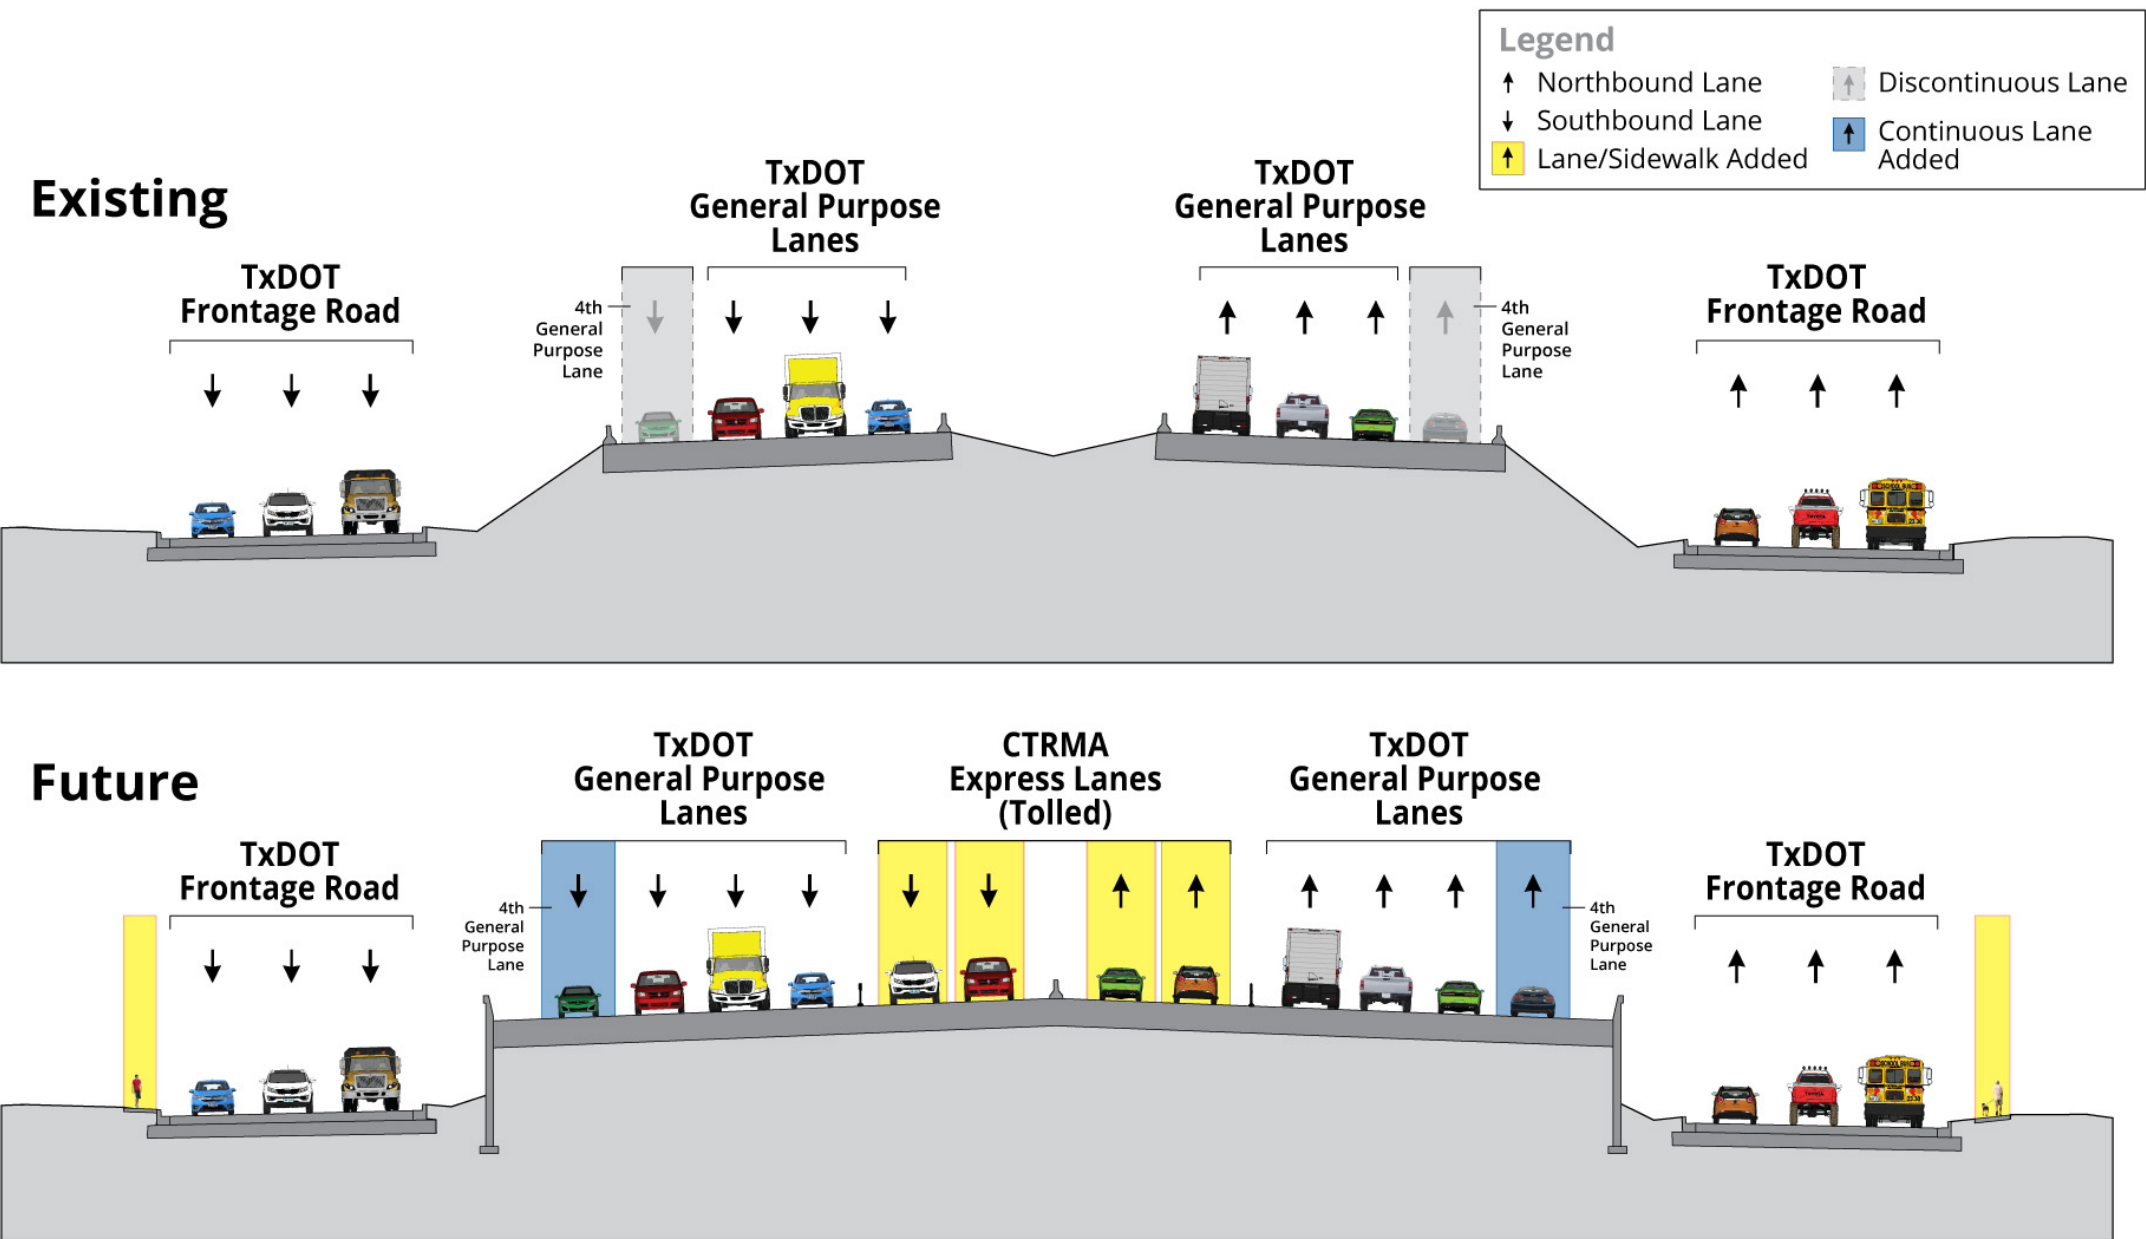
Legend
Northbound Lane
Southbound Lane
Lane/Sidewalk Added
Discontinuous Lane
Continuous Lane Added

Existing

TxDOT Frontage Road

4th General Purpose Lane

TxDOT General Purpose Lanes

TxDOT General Purpose Lanes

4th General Purpose Lane

TxDOT Frontage Road

Future

TxDOT Frontage Road

4th General Purpose Lane

TxDOT General Purpose Lanes

CTRMA Express Lanes (Tolled)

TxDOT General Purpose Lanes

4th General Purpose Lane

TxDOT Frontage Road